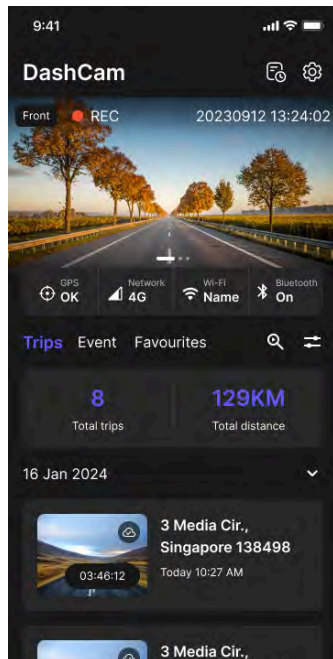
9:41

DashCam

Front REC 20230912 13:24:02

GPS OK

Network 4G

Wi-Fi Name

Bluetooth On

Trips Event Favourites

8
Total trips

129KM
Total distance

16 Jan 2024

03:46:12

3 Media Cir., Singapore 138498
Today 10:27 AM

3 Media Cir.,